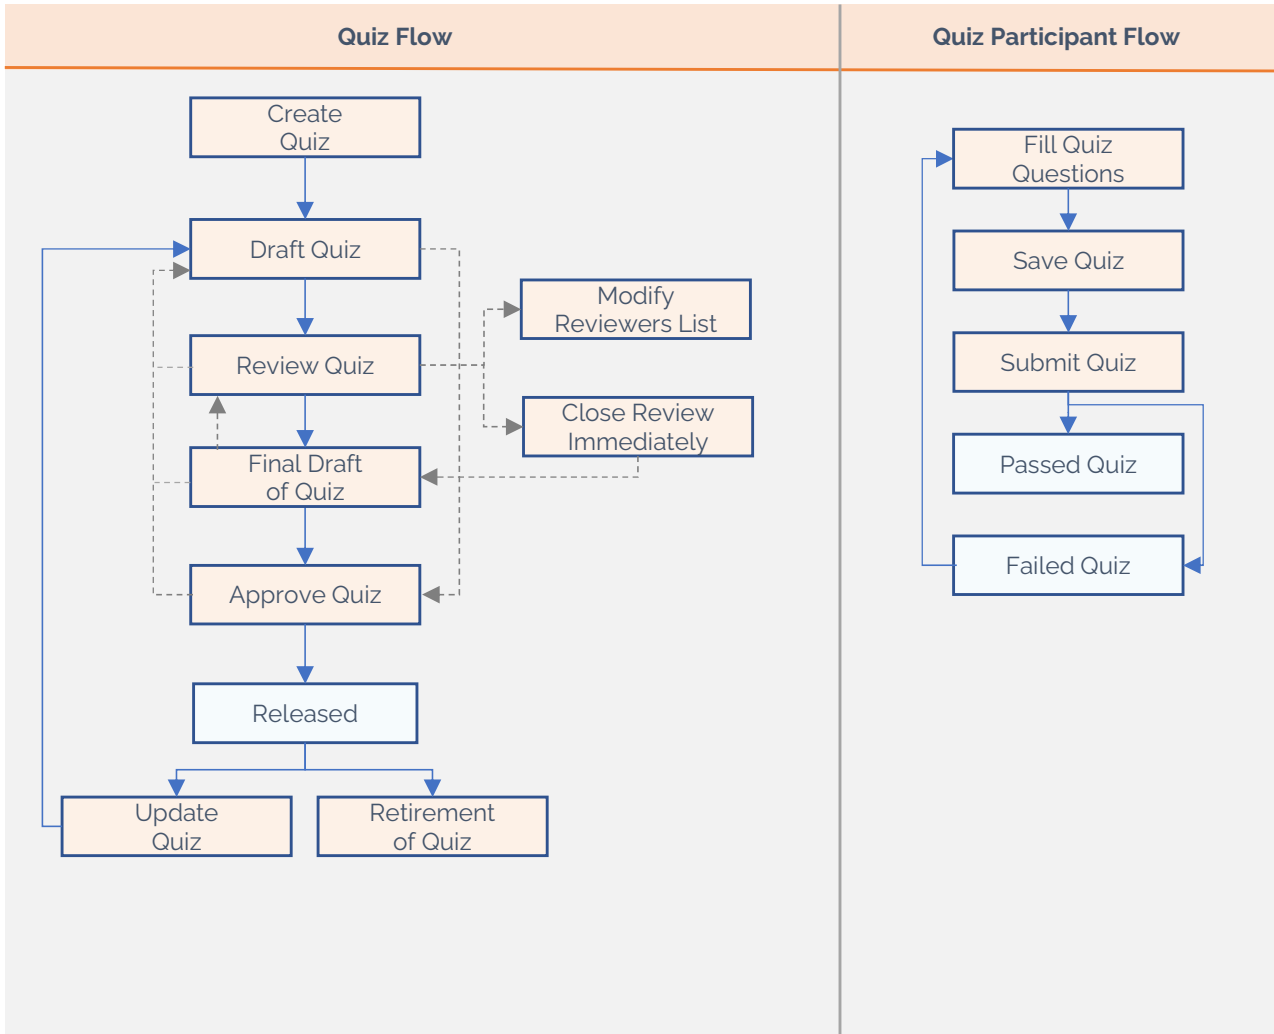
Quiz Flow

Create Quiz

Draft Quiz

Modify Reviewers List

Review Quiz

Close Review Immediately

Final Draft of Quiz

Approve Quiz

Released

Update Quiz

Retirement of Quiz

Quiz Participant Flow

Fill Quiz Questions

Save Quiz

Submit Quiz

Passed Quiz

Failed Quiz